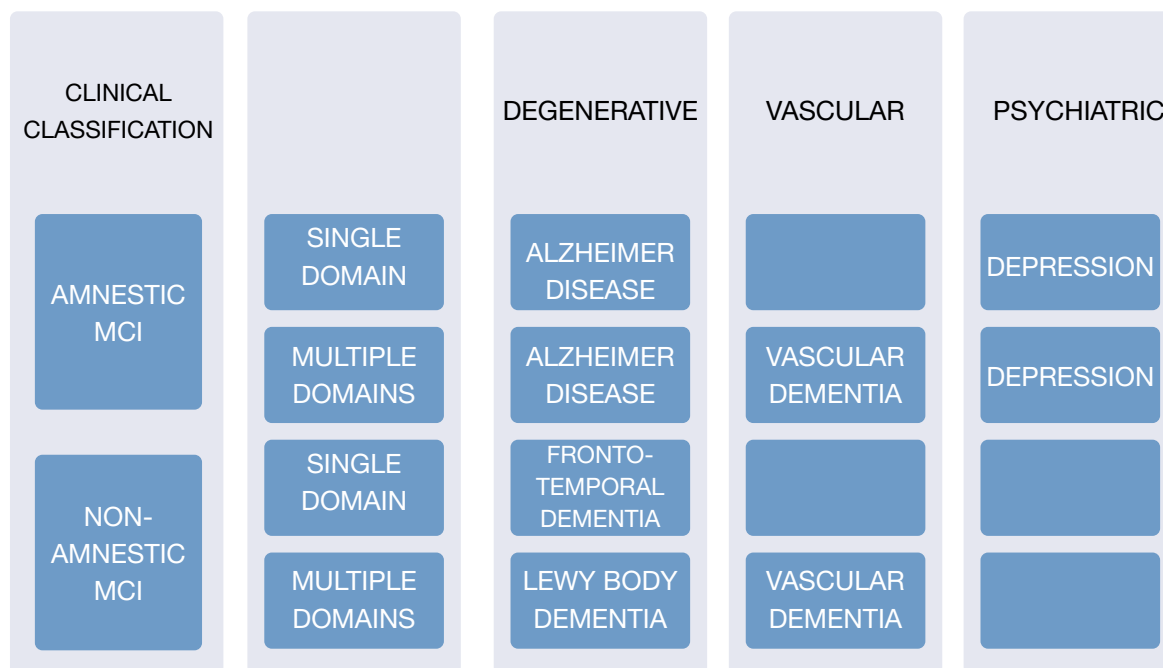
| CLINICAL CLASSIFICATION | | DEGENERATIVE | VASCULAR | PSYCHIATRIC |
|---|---|---|---|---|
| AMNESTIC MCI | SINGLE DOMAIN | ALZHEIMER DISEASE | | DEPRESSION |
| | MULTIPLE DOMAINS | ALZHEIMER DISEASE | VASCULAR DEMENTIA | DEPRESSION |
| NON-AMNESTIC MCI | SINGLE DOMAIN | FRONTO-TEMPORAL DEMENTIA | | |
| | MULTIPLE DOMAINS | LEWY BODY DEMENTIA | VASCULAR DEMENTIA | |